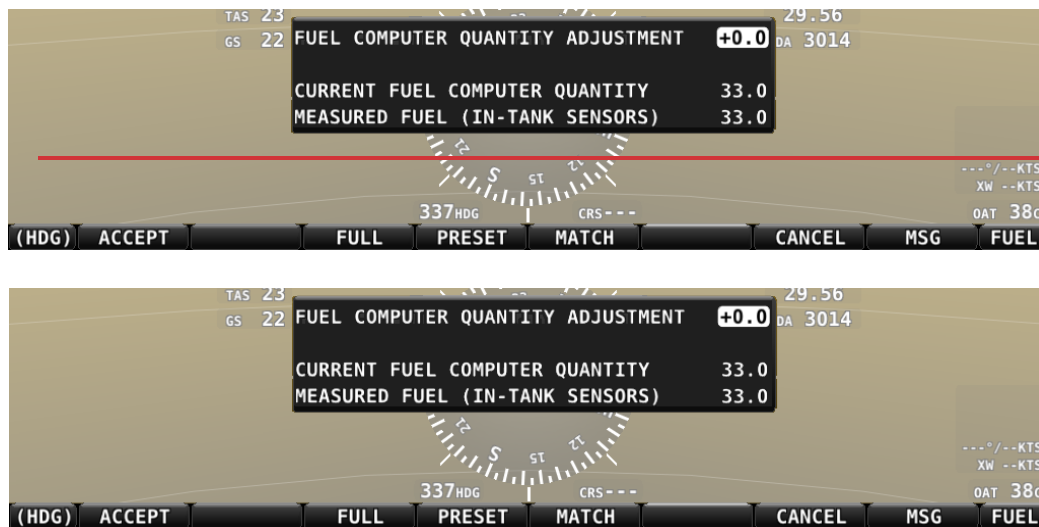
TAS 23
GS 22 FUEL COMPUTER QUANTITY ADJUSTMENT +0.0 DA 3014
29.56

CURRENT FUEL COMPUTER QUANTITY 33.0
MEASURED FUEL (IN-TANK SENSORS) 33.0

S ST

---°/--KTS
XW --KTS
337HDG CRS---
OAT 38C

(HDG) ACCEPT FULL PRESET MATCH CANCEL MSG FUEL

TAS 23
GS 22 FUEL COMPUTER QUANTITY ADJUSTMENT +0.0 DA 3014
29.56

CURRENT FUEL COMPUTER QUANTITY 33.0
MEASURED FUEL (IN-TANK SENSORS) 33.0

S ST

---°/--KTS
XW --KTS
337HDG CRS---
OAT 38C

(HDG) ACCEPT FULL PRESET MATCH CANCEL MSG FUEL